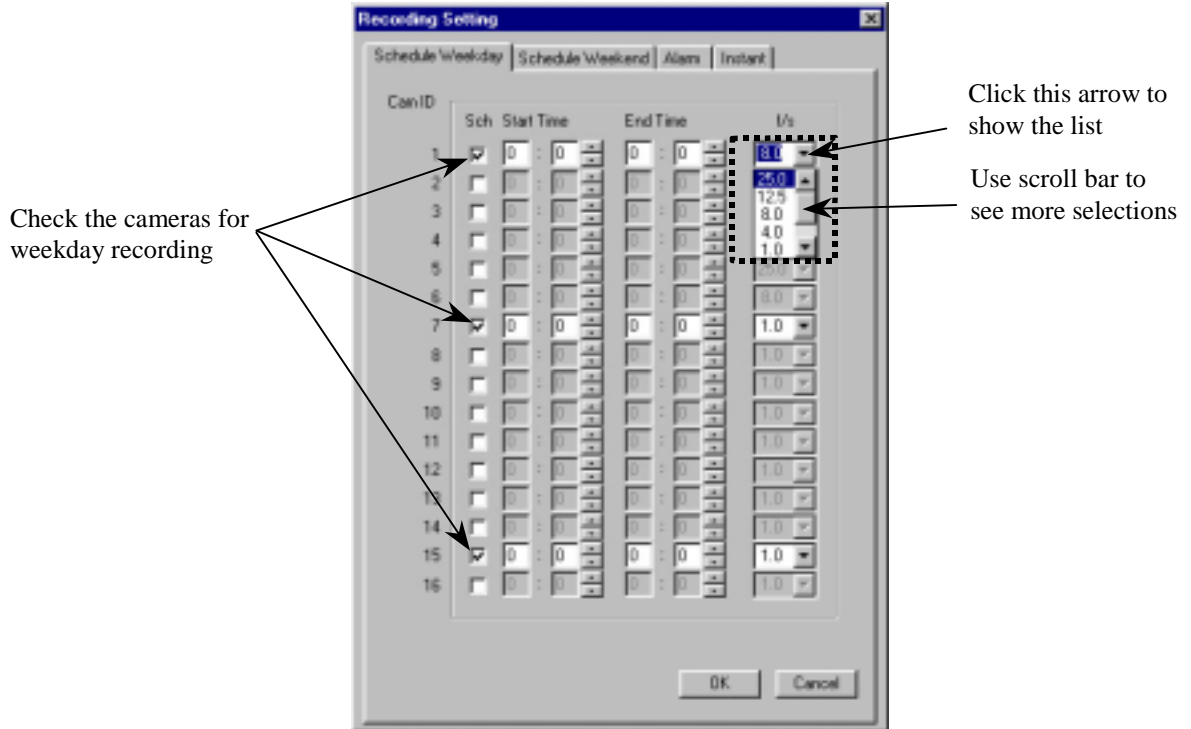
Recording Setting

Schedule Weekday | Schedule Weekend | Alarm | Instant

Cam ID

Sch Start Time End Time I/s

| Cam ID | Sch | Start Time | | End Time | | I/s |
|---|---|---|---|---|---|---|
| 1 | ☑ | 0 | 0 | 0 | 0 | 8.0 |
| 2 | ☐ | 0 | 0 | 0 | 0 | |
| 3 | ☐ | 0 | 0 | 0 | 0 | |
| 4 | ☐ | 0 | 0 | 0 | 0 | |
| 5 | ☐ | 0 | 0 | 0 | 0 | 25.0 |
| 6 | ☐ | 0 | 0 | 0 | 0 | 8.0 |
| 7 | ☑ | 0 | 0 | 0 | 0 | 1.0 |
| 8 | ☐ | 0 | 0 | 0 | 0 | 1.0 |
| 9 | ☐ | 0 | 0 | 0 | 0 | 1.0 |
| 10 | ☐ | 0 | 0 | 0 | 0 | 1.0 |
| 11 | ☐ | 0 | 0 | 0 | 0 | 1.0 |
| 12 | ☐ | 0 | 0 | 0 | 0 | 1.0 |
| 13 | ☐ | 0 | 0 | 0 | 0 | 1.0 |
| 14 | ☐ | 0 | 0 | 0 | 0 | 1.0 |
| 15 | ☑ | 0 | 0 | 0 | 0 | 1.0 |
| 16 | ☐ | 0 | 0 | 0 | 0 | 1.0 |

25.0
12.5
8.0
4.0
1.0

OK Cancel

Click this arrow to show the list

Use scroll bar to see more selections

Check the cameras for weekday recording